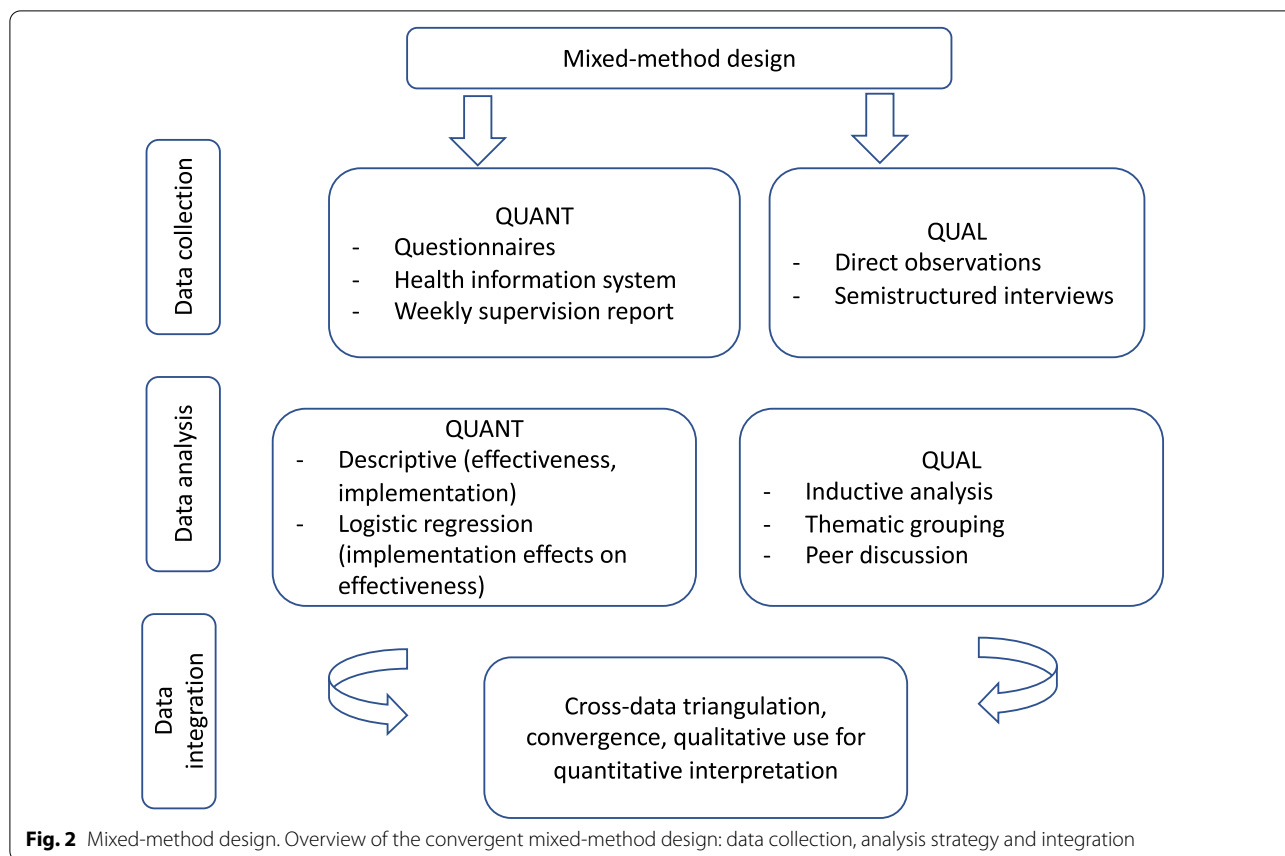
Mixed-method design

Data collection

QUANT
- Questionnaires
- Health information system
- Weekly supervision report

QUAL
- Direct observations
- Semistructured interviews

Data analysis

QUANT
- Descriptive (effectiveness, implementation)
- Logistic regression (implementation effects on effectiveness)

QUAL
- Inductive analysis
- Thematic grouping
- Peer discussion

Data integration

Cross-data triangulation, convergence, qualitative use for quantitative interpretation

**Fig. 2** Mixed-method design. Overview of the convergent mixed-method design: data collection, analysis strategy and integration